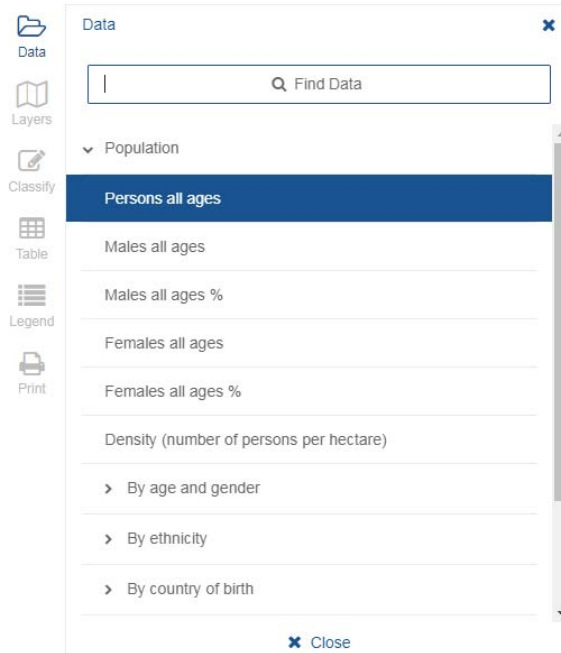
Data
Layers
Classify
Table
Legend
Print

Data ✖

Find Data

Population

Persons all ages

Males all ages

Males all ages %

Females all ages

Females all ages %

Density (number of persons per hectare)

By age and gender

By ethnicity

By country of birth

✖ Close